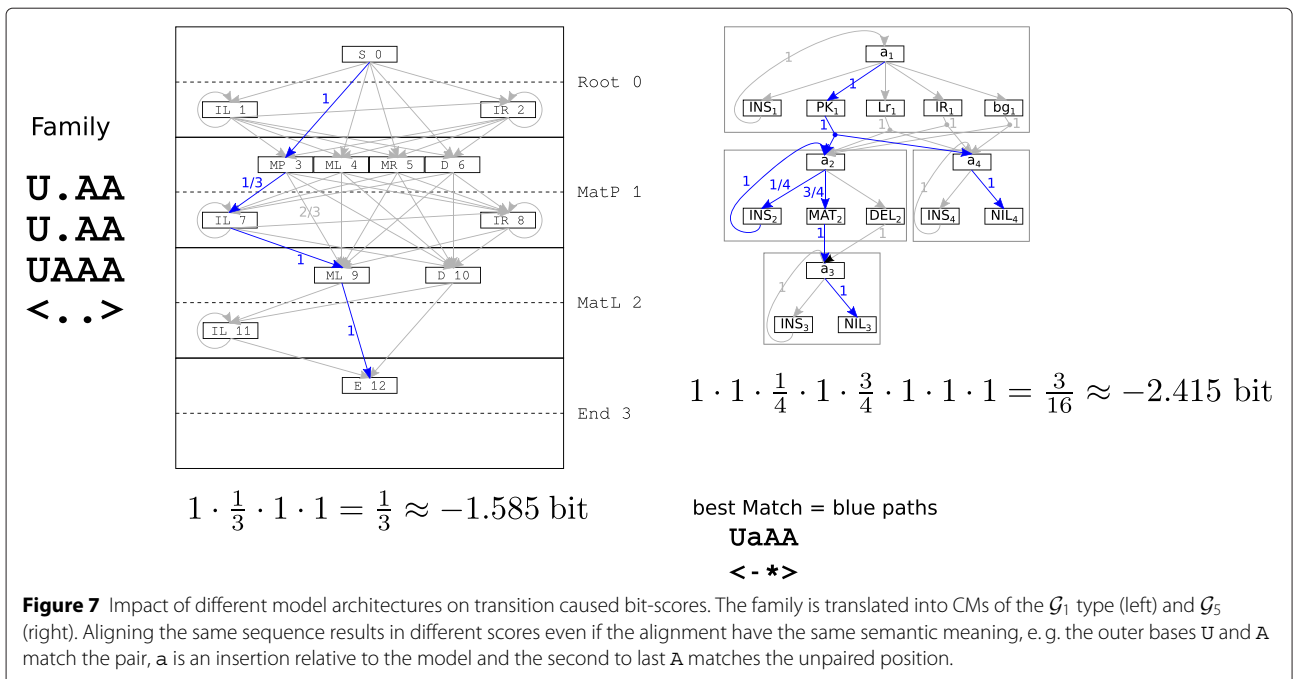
Family

U.AA
U.AA
UAAA
<..>

S 0
Root 0
1
IL 1
IR 2
MP 3
ML 4
MR 5
D 6
1/3
MatP 1
IL 7
2/3
IR 8
1
ML 9
D 10
MatL 2
IL 11
1
E 12
End 3

$1 \cdot \frac{1}{3} \cdot 1 \cdot 1 = \frac{1}{3} \approx -1.585$ bit

1
$a_1$
1
$INS_1$
$PK_1$
$Lr_1$
$IR_1$
$bg_1$
1
1
1
1
$a_2$
$a_4$
1
1/4
3/4
1
1
$INS_2$
$MAT_2$
$DEL_2$
$INS_4$
$NIL_4$
1
1
$a_3$
1
1
$INS_3$
$NIL_3$

$1 \cdot 1 \cdot \frac{1}{4} \cdot 1 \cdot \frac{3}{4} \cdot 1 \cdot 1 \cdot 1 = \frac{3}{16} \approx -2.415$ bit

best Match = blue paths
UaAA
<-*>

**Figure 7** Impact of different model architectures on transition caused bit-scores. The family is translated into CMs of the $\mathcal{G}_1$ type (left) and $\mathcal{G}_5$ (right). Aligning the same sequence results in different scores even if the alignment have the same semantic meaning, e. g. the outer bases U and A match the pair, a is an insertion relative to the model and the second to last A matches the unpaired position.